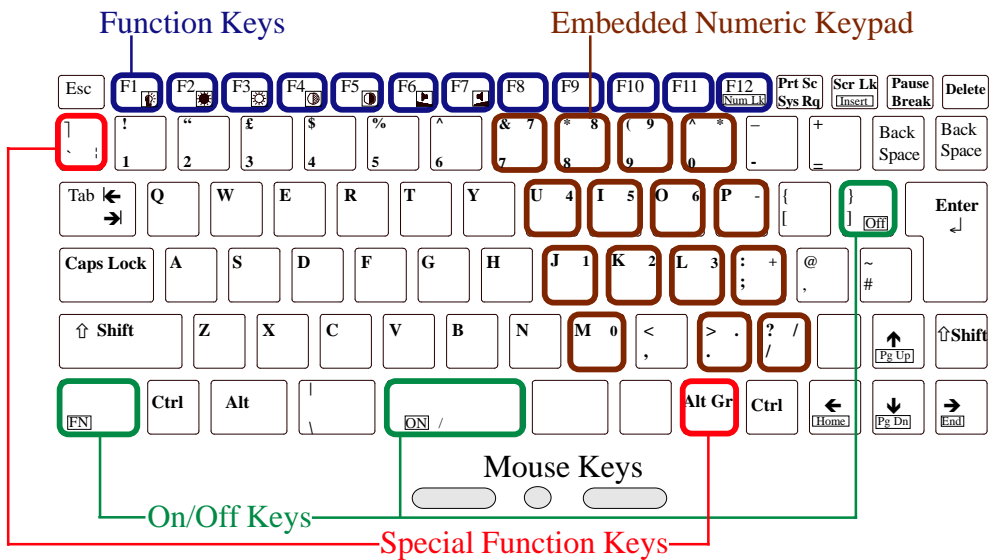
Function Keys

Embedded Numeric Keypad

Esc F1 F2 F3 F4 F5 F6 F7 F8 F9 F10 F11 F12 Num Lk Prt Sc Sys Rq Scr Lk Insert Pause Break Delete

¦ ` ! 1 “ 2 £ 3 $ 4 % 5 ^ 6 & 7 7 * 8 8 ( 9 9 ) * 0 _ - + = Back Space Back Space

Tab Q W E R T Y U 4 I 5 O 6 P - { [ } ] Off Enter

Caps Lock A S D F G H J 1 K 2 L 3 : + ; @ ' ~ #

⇧ Shift Z X C V B N M 0 < , > . . ? / / ⇧Shift Pg Up

FN Ctrl Alt | \ ON / Alt Gr Ctrl Home Pg Dn End

Mouse Keys

On/Off Keys

Special Function Keys